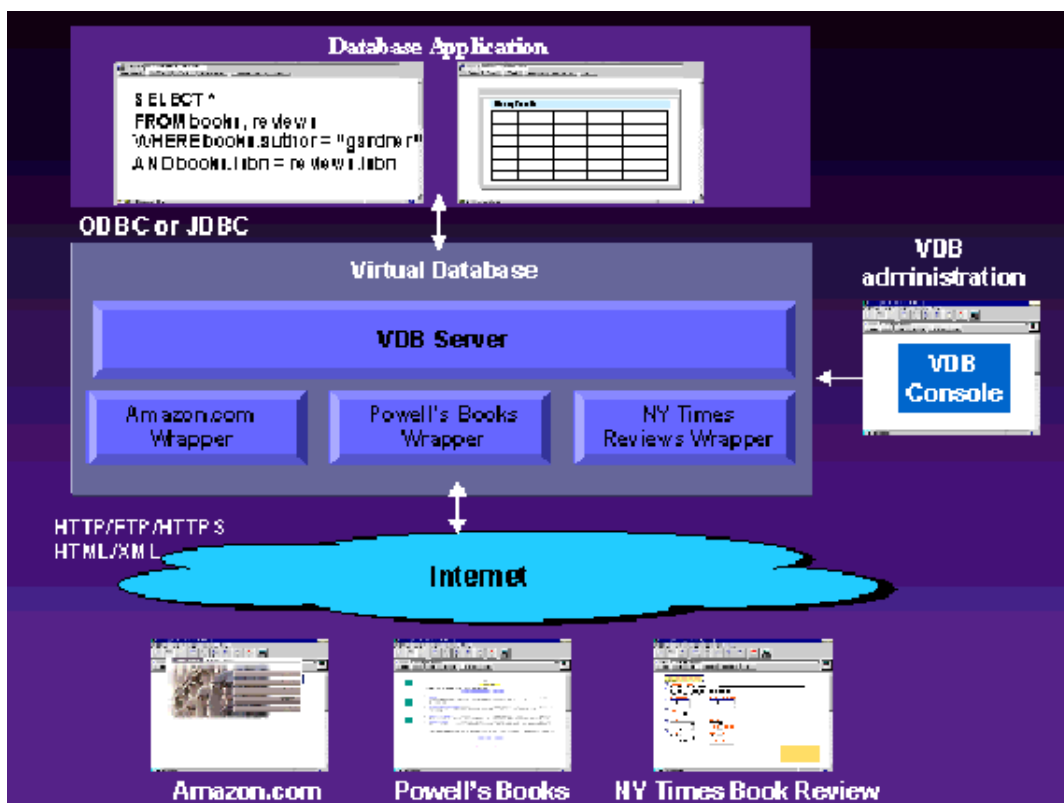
Database Application

SELECT *
FROM book, review
WHERE book.author = "gardner"
AND book.isbn = review.isbn

ODBC or JDBC

Virtual Database

VDB Server

Amazon.com Wrapper

Powell's Books Wrapper

NY Times Reviews Wrapper

VDB administration

VDB Console

HTTP/FTP/HTTPS
HTML/XML

Internet

Amazon.com

Powell's Books

NY Times Book Review